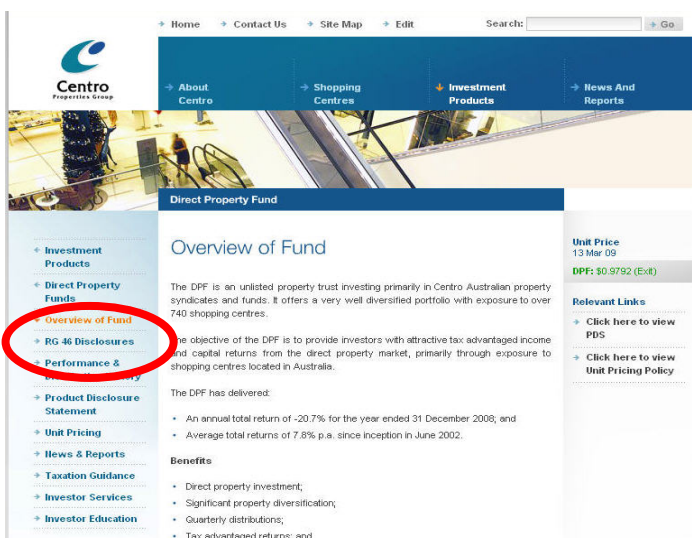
Home Contact Us Site Map Edit Search: Go

Centro
Properties Group

About Centro
Shopping Centres
Investment Products
News And Reports

Direct Property Fund

Investment Products
Direct Property Funds
Overview of Fund
RG 46 Disclosures
Performance & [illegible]
Product Disclosure Statement
Unit Pricing
News & Reports
Taxation Guidance
Investor Services
Investor Education

Overview of Fund

The DPF is an unlisted property trust investing primarily in Centro Australian property syndicates and funds. It offers a very well diversified portfolio with exposure to over 740 shopping centres.

The objective of the DPF is to provide investors with attractive tax advantaged income and capital returns from the direct property market, primarily through exposure to shopping centres located in Australia.

The DPF has delivered:

An annual total return of -20.7% for the year ended 31 December 2008; and
Average total returns of 7.8% p.a. since inception in June 2002.

Benefits

Direct property investment;
Significant property diversification;
Quarterly distributions;
Tax advantaged returns; and

Unit Price
13 Mar 09
DPF: $0.9792 (Exit)

Relevant Links
Click here to view PDS
Click here to view Unit Pricing Policy